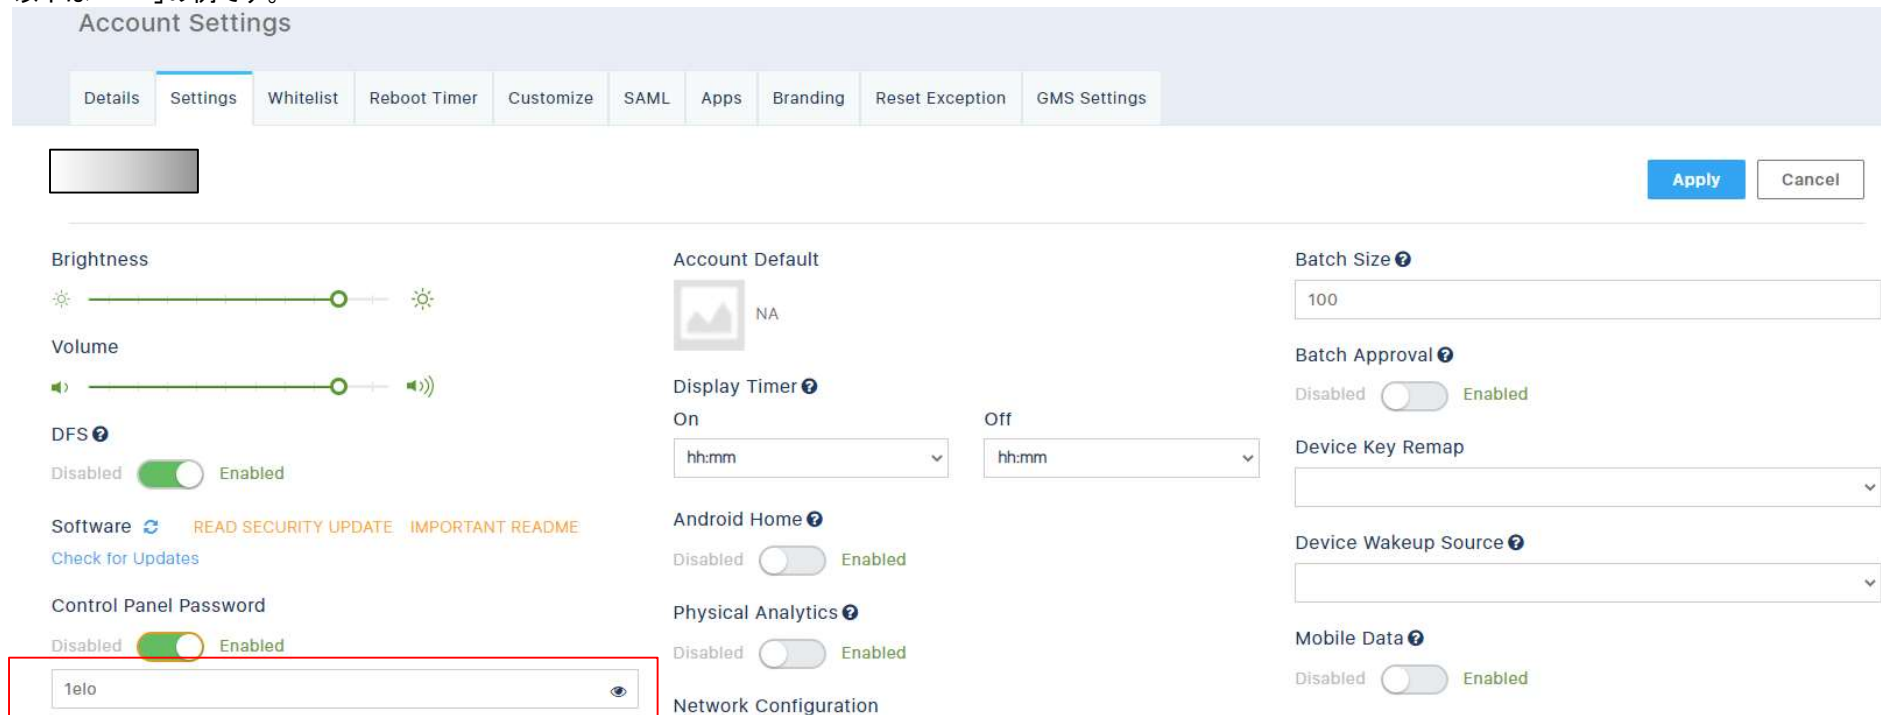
Account Settings

Details Settings Whitelist Reboot Timer Customize SAML Apps Branding Reset Exception GMS Settings

Apply Cancel

Brightness

Volume

DFS

Disabled Enabled

Software READ SECURITY UPDATE IMPORTANT README

Check for Updates

Control Panel Password

Disabled Enabled

1elo

Account Default

NA

Display Timer

On

hh:mm

Off

hh:mm

Android Home

Disabled Enabled

Physical Analytics

Disabled Enabled

Network Configuration

Batch Size

100

Batch Approval

Disabled Enabled

Device Key Remap

Device Wakeup Source

Mobile Data

Disabled Enabled